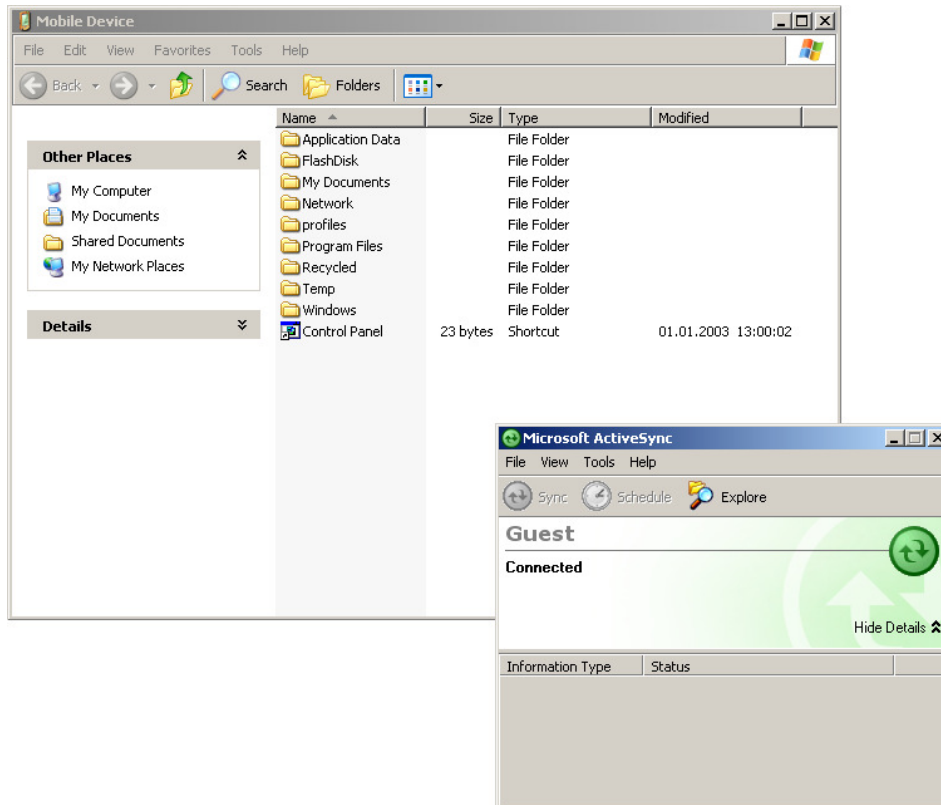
Mobile Device

File Edit View Favorites Tools Help

Back Search Folders

Other Places

My Computer
My Documents
Shared Documents
My Network Places

Details

| Name | Size | Type | Modified |
|---|---|---|---|
| Application Data | | File Folder | |
| FlashDisk | | File Folder | |
| My Documents | | File Folder | |
| Network | | File Folder | |
| profiles | | File Folder | |
| Program Files | | File Folder | |
| Recycled | | File Folder | |
| Temp | | File Folder | |
| Windows | | File Folder | |
| Control Panel | 23 bytes | Shortcut | 01.01.2003 13:00:02 |

Microsoft ActiveSync

File View Tools Help

Sync Schedule Explore

Guest

Connected

Hide Details

| Information Type | Status |
|---|---|